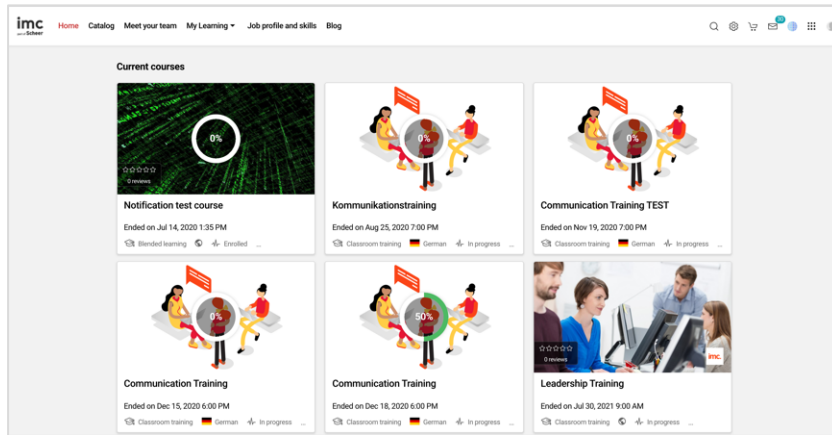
imc
part of Scheer

Home Catalog Meet your team My Learning Job profile and skills Blog

Current courses

0%
0 reviews
Notification test course
Ended on Jul 14, 2020 1:35 PM
Blended learning Enrolled ...

0%
Kommunikationstraining
Ended on Aug 25, 2020 7:00 PM
Classroom training German In progress ...

0%
Communication Training TEST
Ended on Nov 19, 2020 7:00 PM
Classroom training German In progress ...

0%
Communication Training
Ended on Dec 15, 2020 6:00 PM
Classroom training German In progress ...

50%
Communication Training
Ended on Dec 18, 2020 6:00 PM
Classroom training German In progress ...

0 reviews
imc
Leadership Training
Ended on Jul 30, 2021 9:00 AM
Classroom training In progress ...